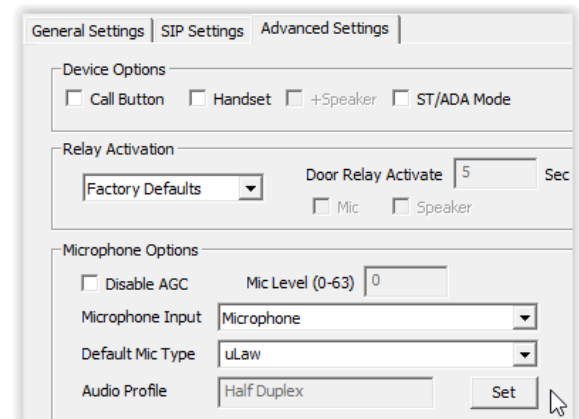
General Settings | SIP Settings | Advanced Settings

Device Options
Call Button
Handset
+Speaker
ST/ADA Mode

Relay Activation
Factory Defaults
Door Relay Activate 5 Sec
Mic
Speaker

Microphone Options
Disable AGC
Mic Level (0-63) 0
Microphone Input Microphone
Default Mic Type uLaw
Audio Profile Half Duplex
Set